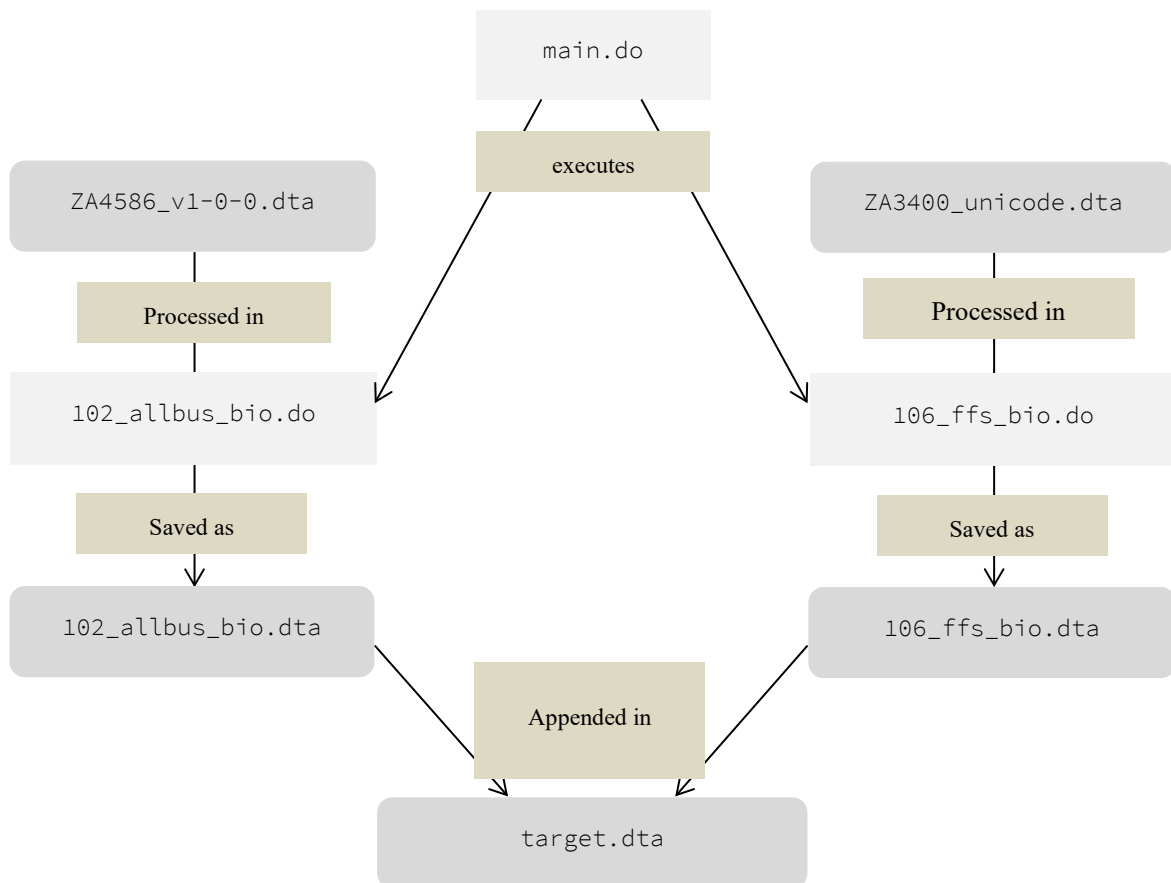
main.do

executes

ZA4586_v1-0-0.dta

ZA3400_unicode.dta

Processed in

Processed in

102_allbus_bio.do

106_ffs_bio.do

Saved as

Saved as

102_allbus_bio.dta

106_ffs_bio.dta

Appended in

target.dta